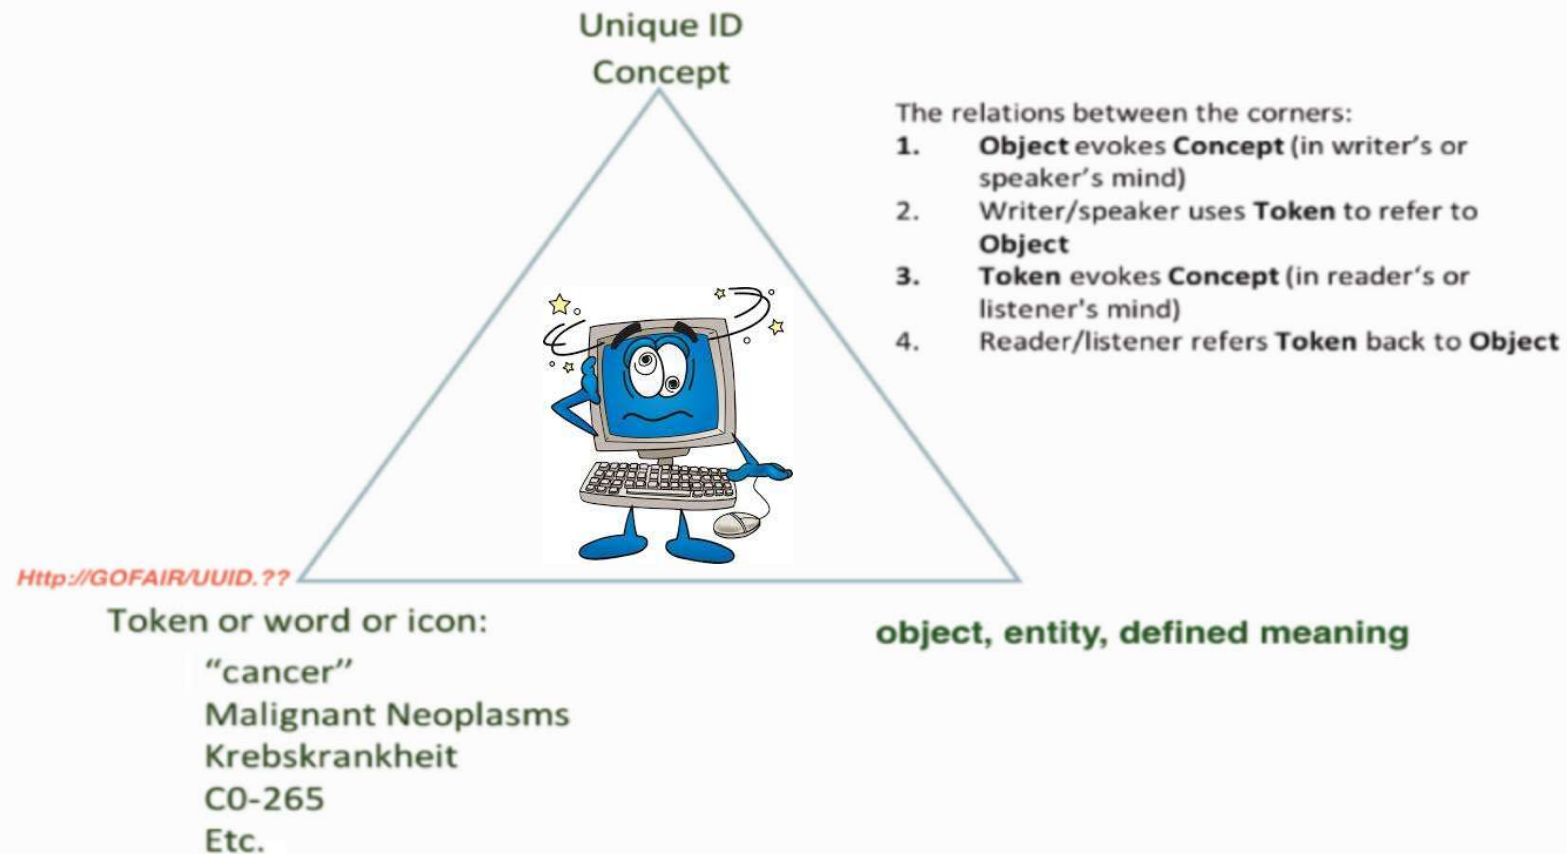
Unique ID
Concept

The relations between the corners:
1. **Object** evokes **Concept** (in writer's or speaker's mind)
2. Writer/speaker uses **Token** to refer to **Object**
3. **Token** evokes **Concept** (in reader's or listener's mind)
4. Reader/listener refers **Token** back to **Object**

Http://GOFAIR/UUID.??

Token or word or icon:
"cancer"
Malignant Neoplasms
Krebskrankheit
C0-265
Etc.

object, entity, defined meaning